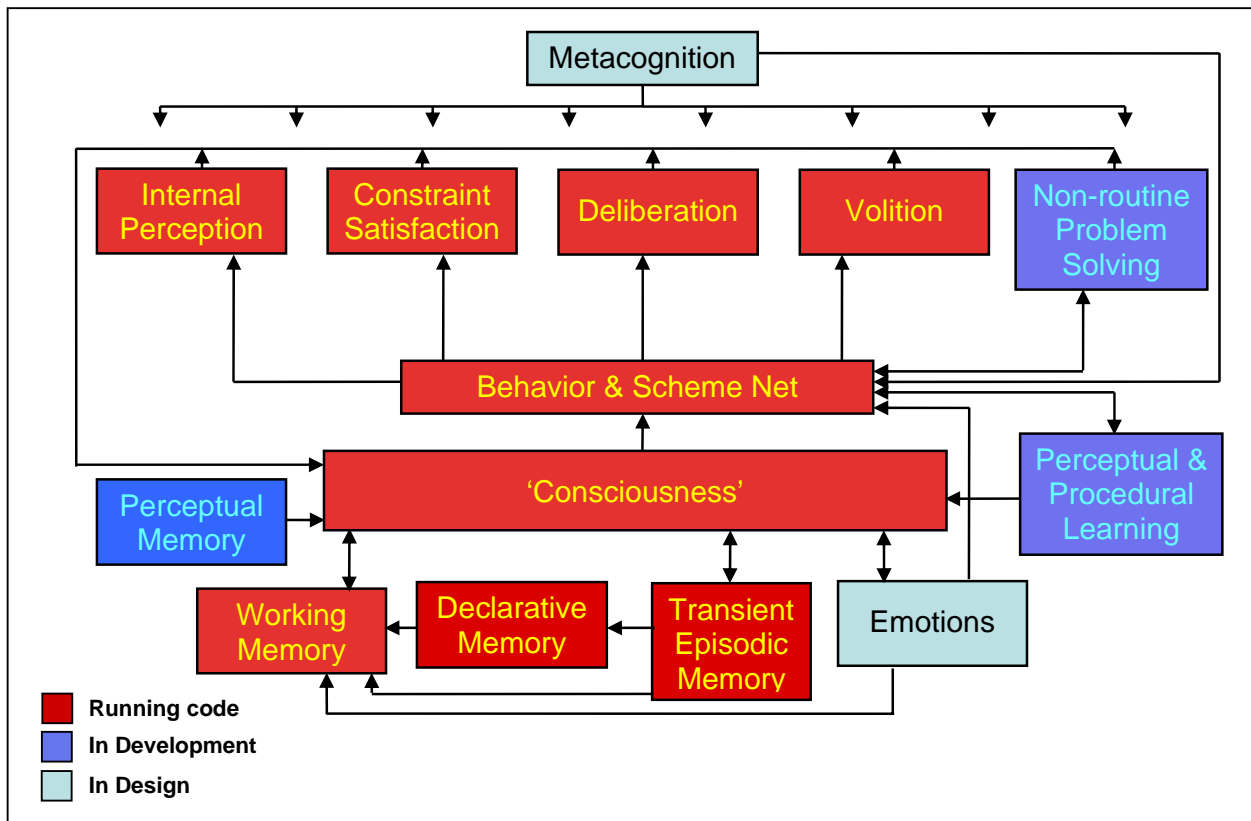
Metacognition

Internal Perception

Constraint Satisfaction

Deliberation

Volition

Non-routine Problem Solving

Behavior & Scheme Net

'Consciousness'

Perceptual & Procedural Learning

Perceptual Memory

Working Memory

Declarative Memory

Transient Episodic Memory

Emotions

Running code

In Development

In Design